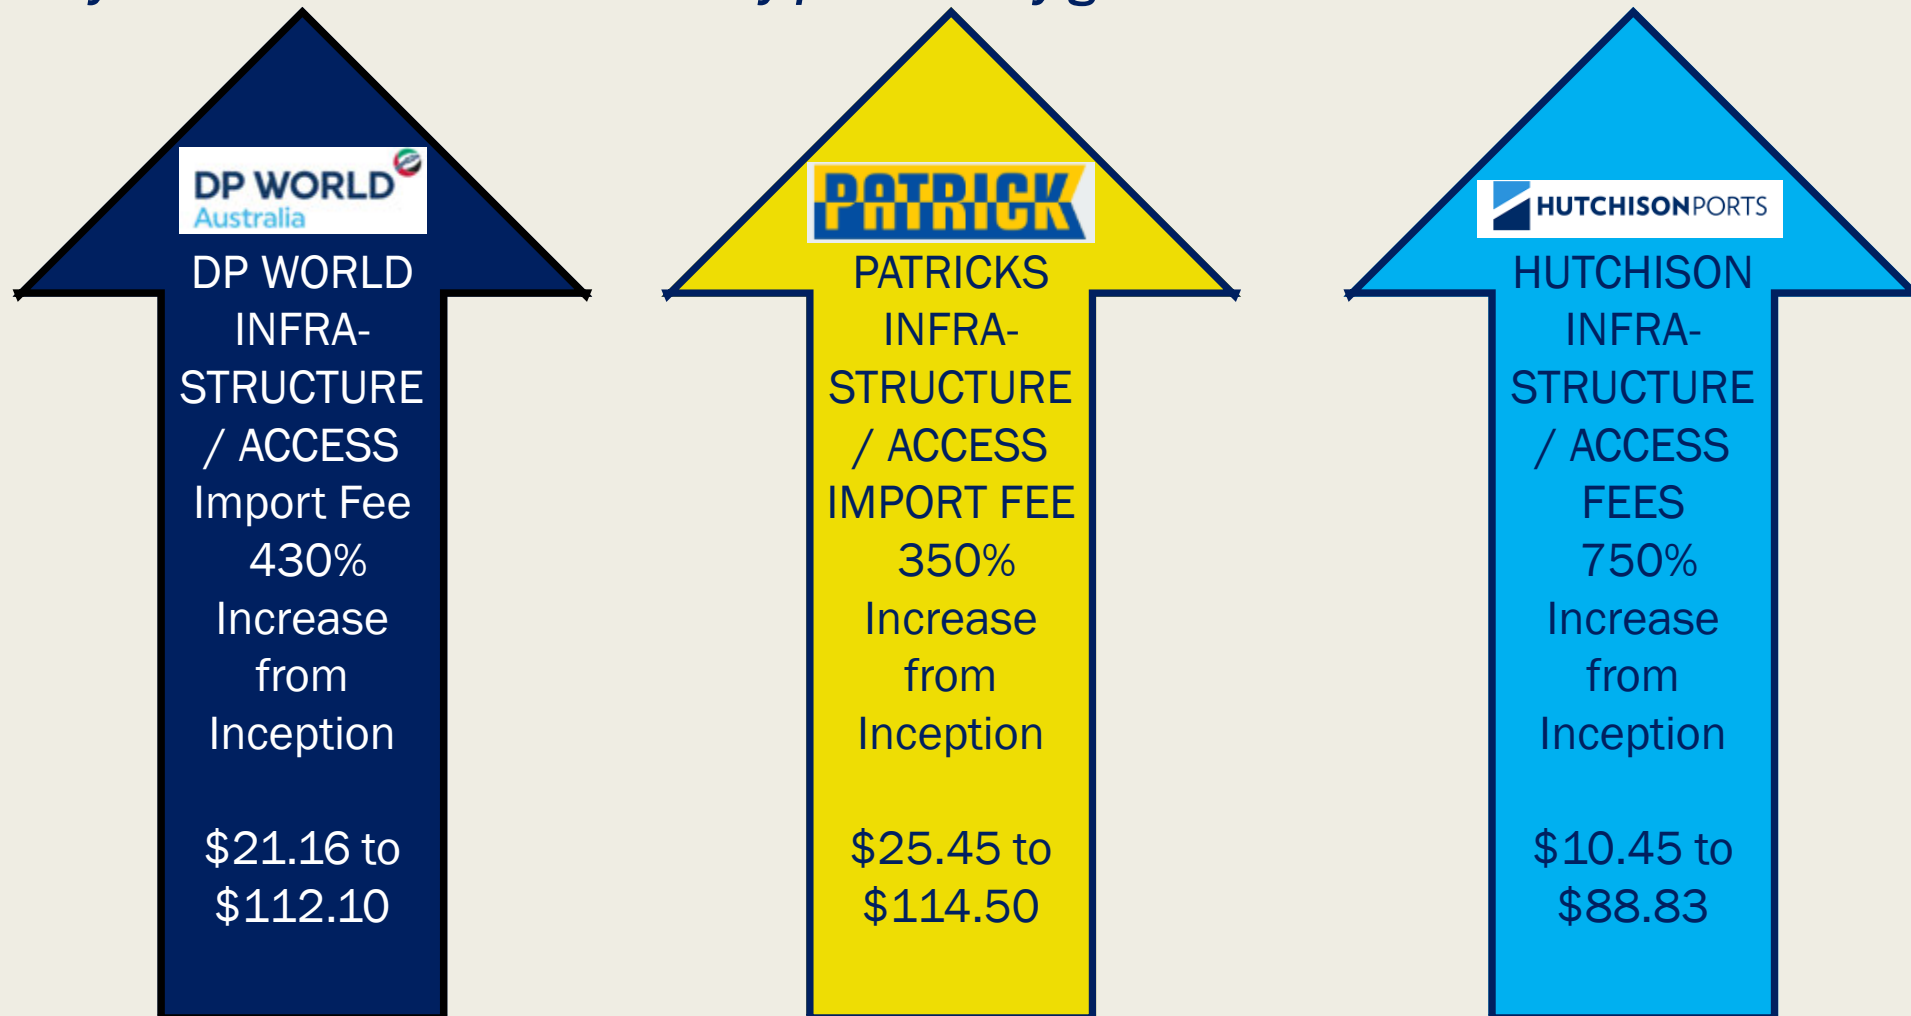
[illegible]

DP WORLD Australia

DP WORLD INFRASTRUCTURE / ACCESS Import Fee 430% Increase from Inception

$21.16 to $112.10

PATRICK

PATRICKS INFRASTRUCTURE / ACCESS IMPORT FEE 350% Increase from Inception

$25.45 to $114.50

HUTCHISONPORTS

HUTCHISON INFRASTRUCTURE / ACCESS FEES 750% Increase from Inception

$10.45 to $88.83